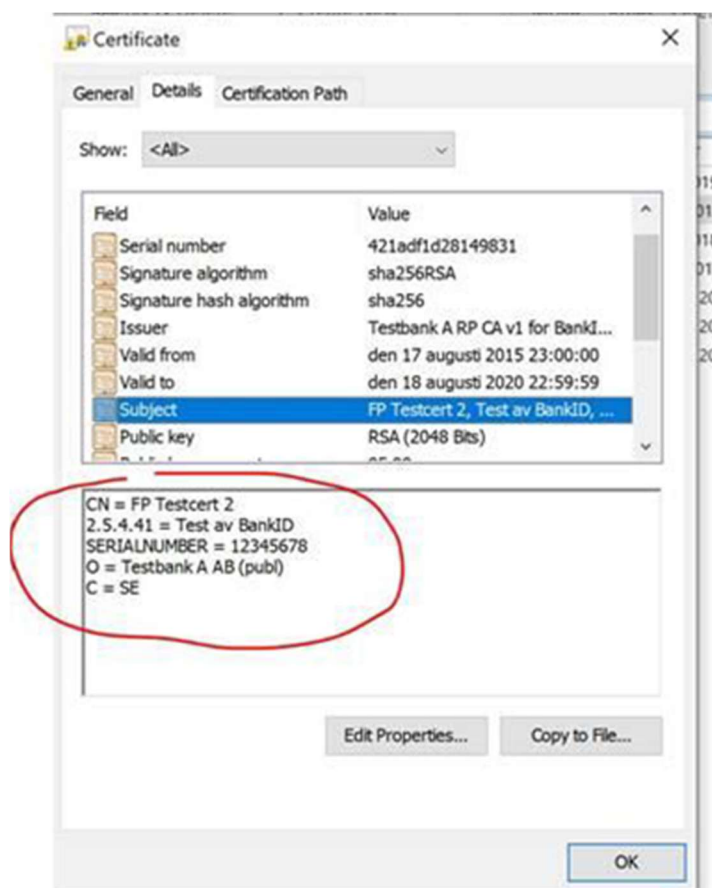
Certificate

General | Details | Certification Path

Show: <All>

| Field | Value |
|---|---|
| Serial number | 421adf1d28149831 |
| Signature algorithm | sha256RSA |
| Signature hash algorithm | sha256 |
| Issuer | Testbank A RP CA v1 for BankI... |
| Valid from | den 17 augusti 2015 23:00:00 |
| Valid to | den 18 augusti 2020 22:59:59 |
| Subject | FP Testcert 2, Test av BankID, ... |
| Public key | RSA (2048 Bits) |

CN = FP Testcert 2
2.5.4.41 = Test av BankID
SERIALNUMBER = 12345678
O = Testbank A AB (publ)
C = SE

Edit Properties... | Copy to File...

OK